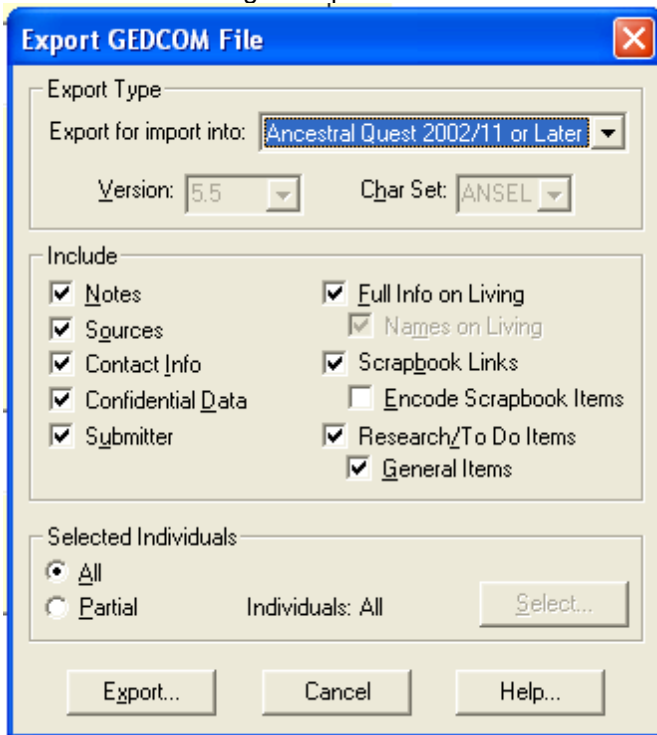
Export GEDCOM File

Export Type
Export for import into: Ancestral Quest 2002/11 or Later
Version: 5.5
Char Set: ANSEL

Include
Notes
Sources
Contact Info
Confidential Data
Submitter
Full Info on Living
Names on Living
Scrapbook Links
Encode Scrapbook Items
Research/To Do Items
General Items

Selected Individuals
All
Partial
Individuals: All
Select...

Export...
Cancel
Help...